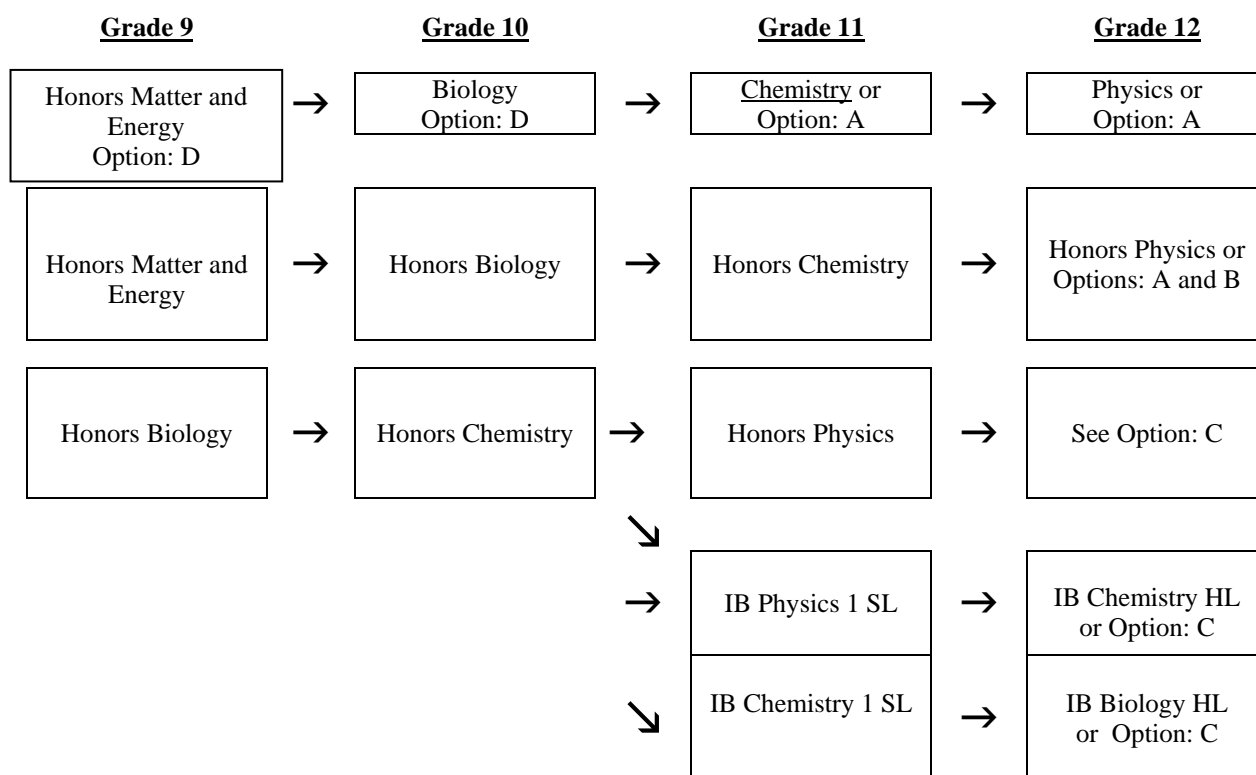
| Grade 9 | | Grade 10 | | Grade 11 | | Grade 12 |
|---|---|---|---|---|---|---|
| Honors Matter and Energy Option: D | → | Biology Option: D | → | Chemistry or Option: A | → | Physics or Option: A |
| Honors Matter and Energy | → | Honors Biology | → | Honors Chemistry | → | Honors Physics or Options: A and B |
| Honors Biology | → | Honors Chemistry | → | Honors Physics | → | See Option: C |
| | | | ↘ | | | |
| | | | → | IB Physics 1 SL | → | IB Chemistry HL or Option: C |
| | | | ↘ | IB Chemistry 1 SL | → | IB Biology HL or Option: C |